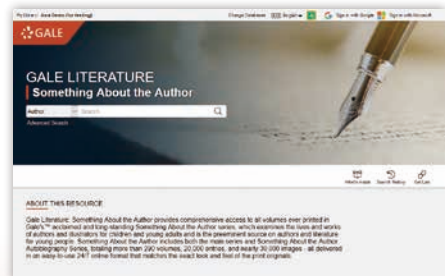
My Library: Anna Demo (Not Verifying)

Change Databases

English

Sign in with Google

Sign in with Microsoft

GALE

GALE LITERATURE

Something About the Author

Author

Search

Advanced Search

What's Inside

Search History

Get Link

ABOUT THIS RESOURCE

Gale Literature: Something About the Author provides comprehensive access to all volumes ever printed in Gale's™ acclaimed and long-standing Something About the Author series, which examines the lives and works of authors and illustrators for children and young adults and is the preeminent source on authors and literature for young people. Something About the Author includes both the main series and Something About the Author Autobiography Series, totaling more than 290 volumes, 20,000 entries, and nearly 30,000 images - all delivered in an easy-to-use 24/7 online format that matches the exact look and feel of the print originals.